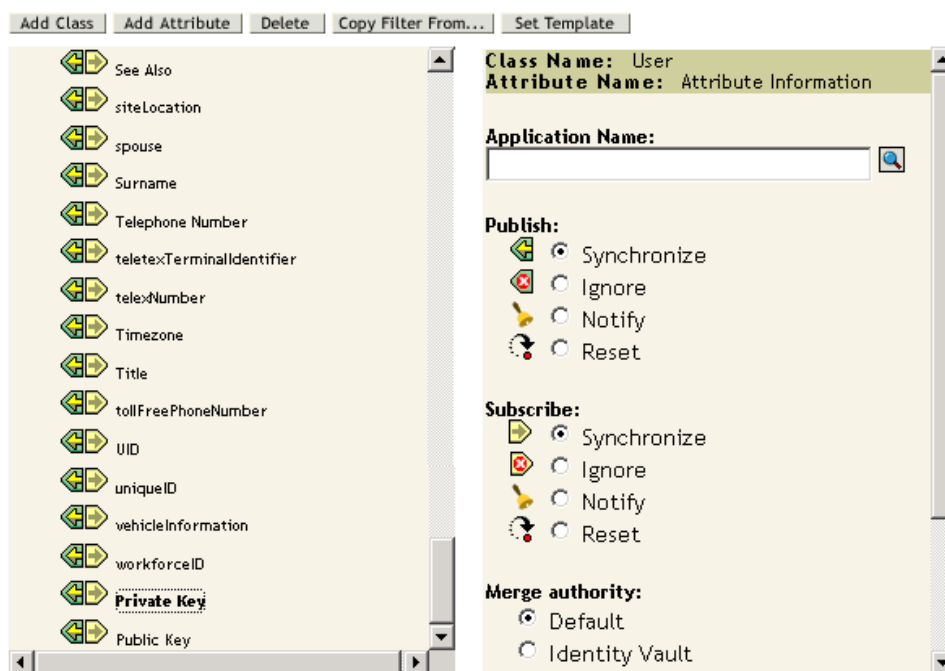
Add Class | Add Attribute | Delete | Copy Filter From... | Set Template

See Also
siteLocation
spouse
Surname
Telephone Number
teletexTerminalIdentifier
telexNumber
Timezone
Title
tollFreePhoneNumber
UID
uniqueID
vehicleInformation
workforceID
Private Key
Public Key

Class Name: User
Attribute Name: Attribute Information

Application Name:

Publish:
Synchronize
Ignore
Notify
Reset

Subscribe:
Synchronize
Ignore
Notify
Reset

Merge authority:
Default
Identity Vault